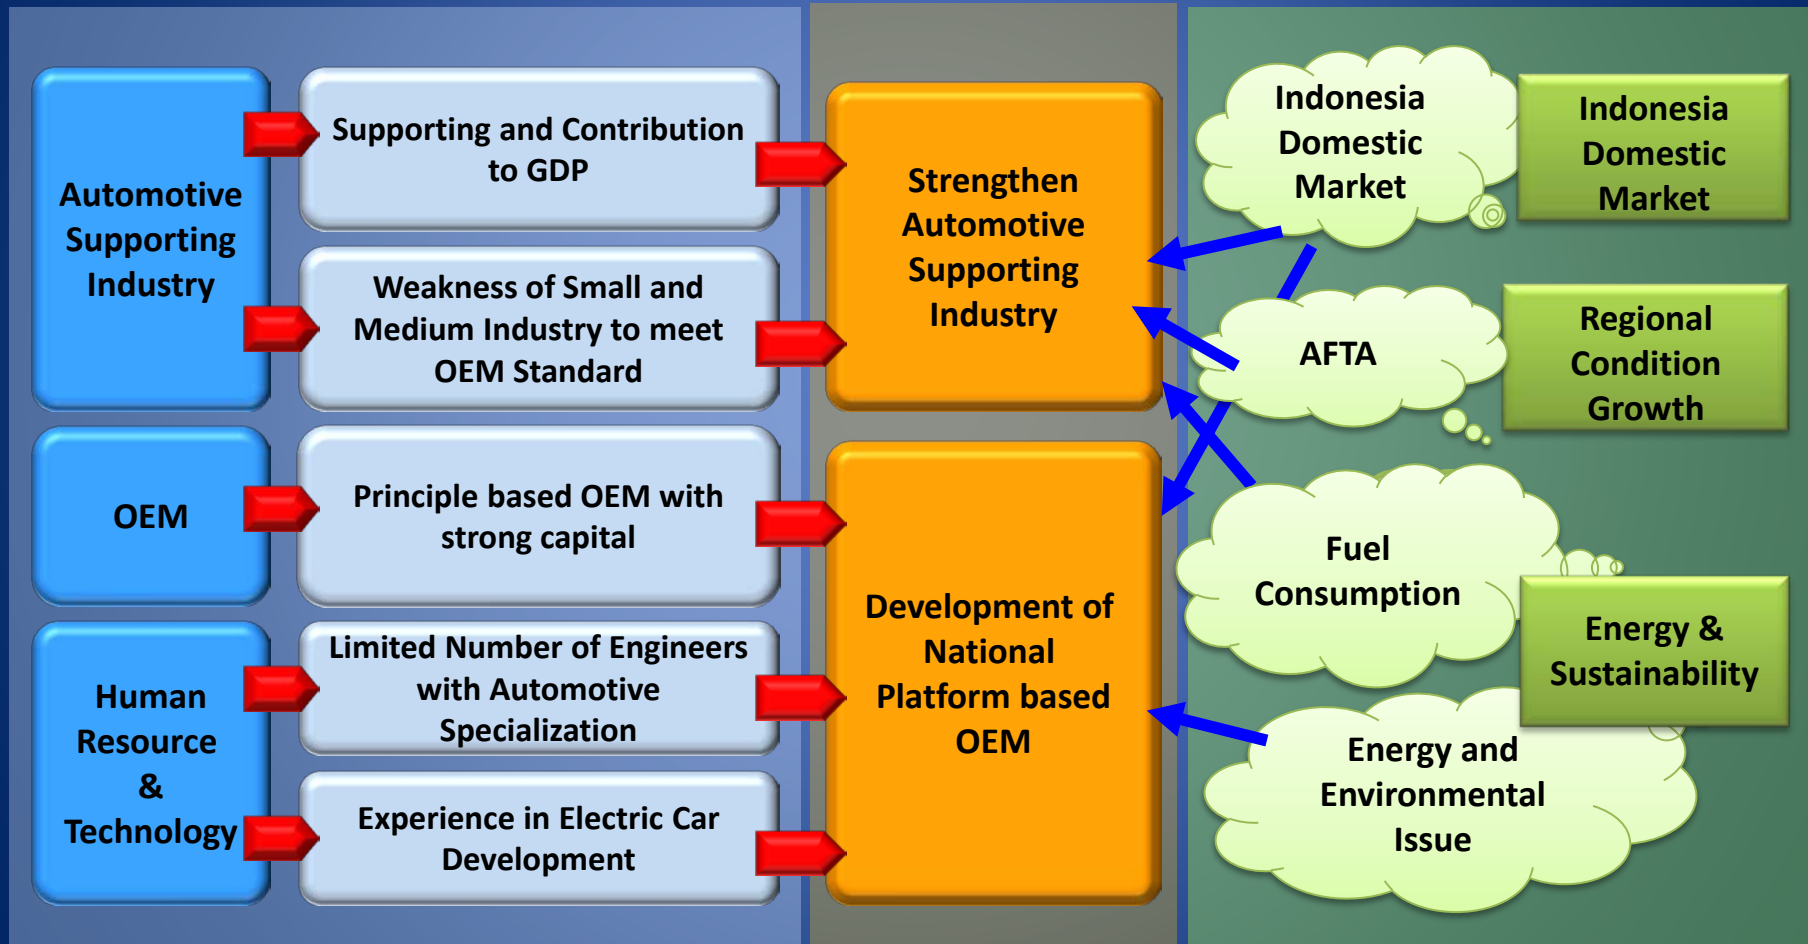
Automotive Supporting Industry

Supporting and Contribution to GDP

Weakness of Small and Medium Industry to meet OEM Standard

OEM

Principle based OEM with strong capital

Human Resource & Technology

Limited Number of Engineers with Automotive Specialization

Experience in Electric Car Development

Strengthen Automotive Supporting Industry

Development of National Platform based OEM

Indonesia Domestic Market

Indonesia Domestic Market

AFTA

Regional Condition Growth

Fuel Consumption

Energy & Sustainability

Energy and Environmental Issue